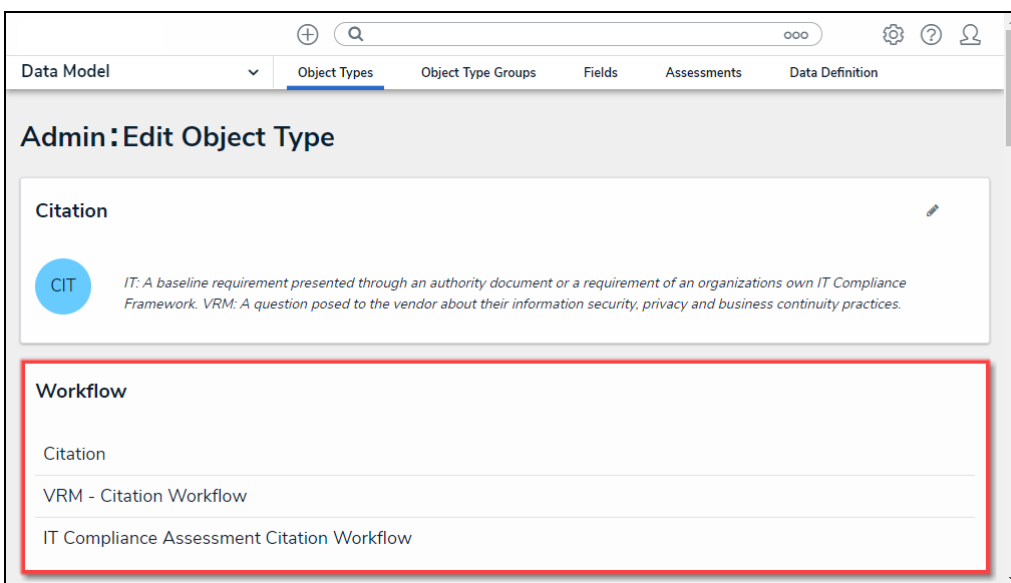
Data Model

Object Types | Object Type Groups | Fields | Assessments | Data Definition

Admin: Edit Object Type

Citation

CIT

IT: A baseline requirement presented through an authority document or a requirement of an organizations own IT Compliance Framework. VRM: A question posed to the vendor about their information security, privacy and business continuity practices.

Workflow

Citation

VRM - Citation Workflow

IT Compliance Assessment Citation Workflow